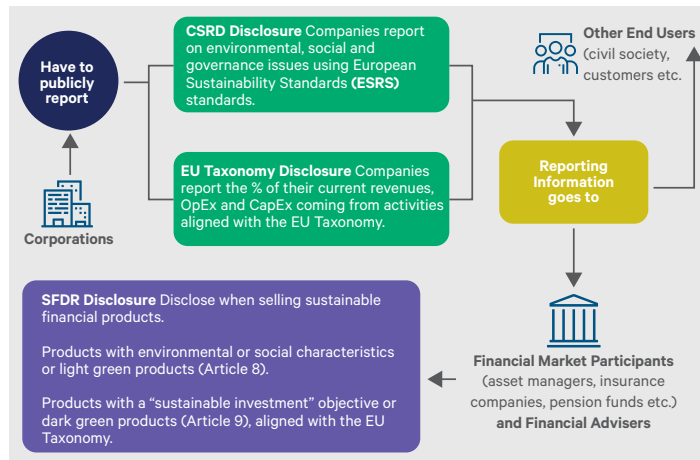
Have to publicly report

Corporations

CSRD Disclosure Companies report on environmental, social and governance issues using European Sustainability Standards (ESRS) standards.

EU Taxonomy Disclosure Companies report the % of their current revenues, OpEx and CapEx coming from activities aligned with the EU Taxonomy.

Other End Users (civil society, customers etc.

Reporting Information goes to

SFDR Disclosure Disclose when selling sustainable financial products.

Products with environmental or social characteristics or light green products (Article 8).

Products with a "sustainable investment" objective or dark green products (Article 9), aligned with the EU Taxonomy.

Financial Market Participants (asset managers, insurance companies, pension funds etc.) and Financial Advisers